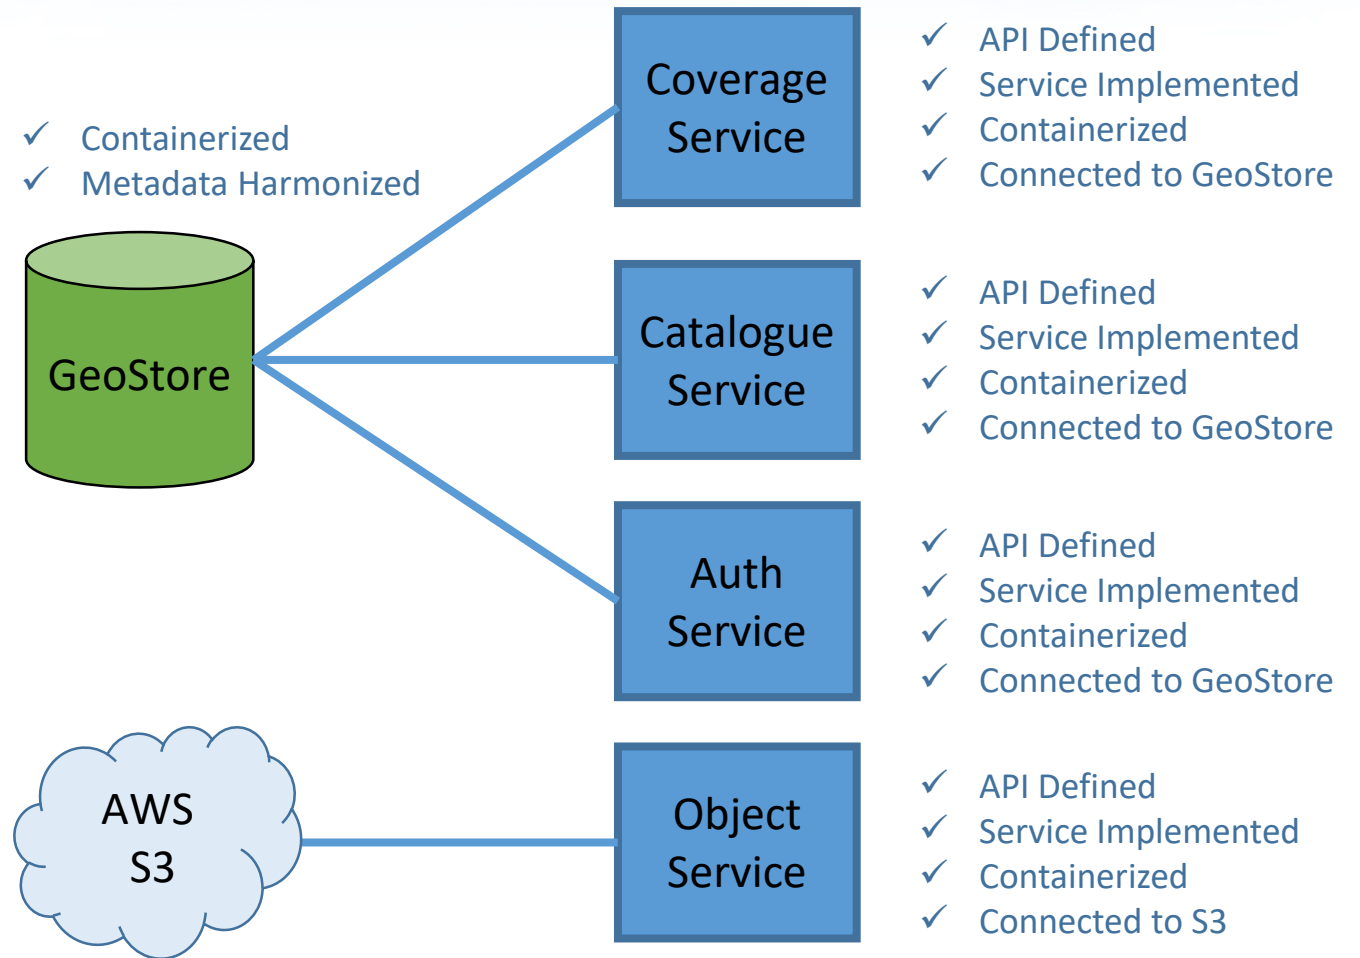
✓ Containerized
✓ Metadata Harmonized

GeoStore

Coverage Service

✓ API Defined
✓ Service Implemented
✓ Containerized
✓ Connected to GeoStore

Catalogue Service

✓ API Defined
✓ Service Implemented
✓ Containerized
✓ Connected to GeoStore

Auth Service

✓ API Defined
✓ Service Implemented
✓ Containerized
✓ Connected to GeoStore

AWS S3

Object Service

✓ API Defined
✓ Service Implemented
✓ Containerized
✓ Connected to S3